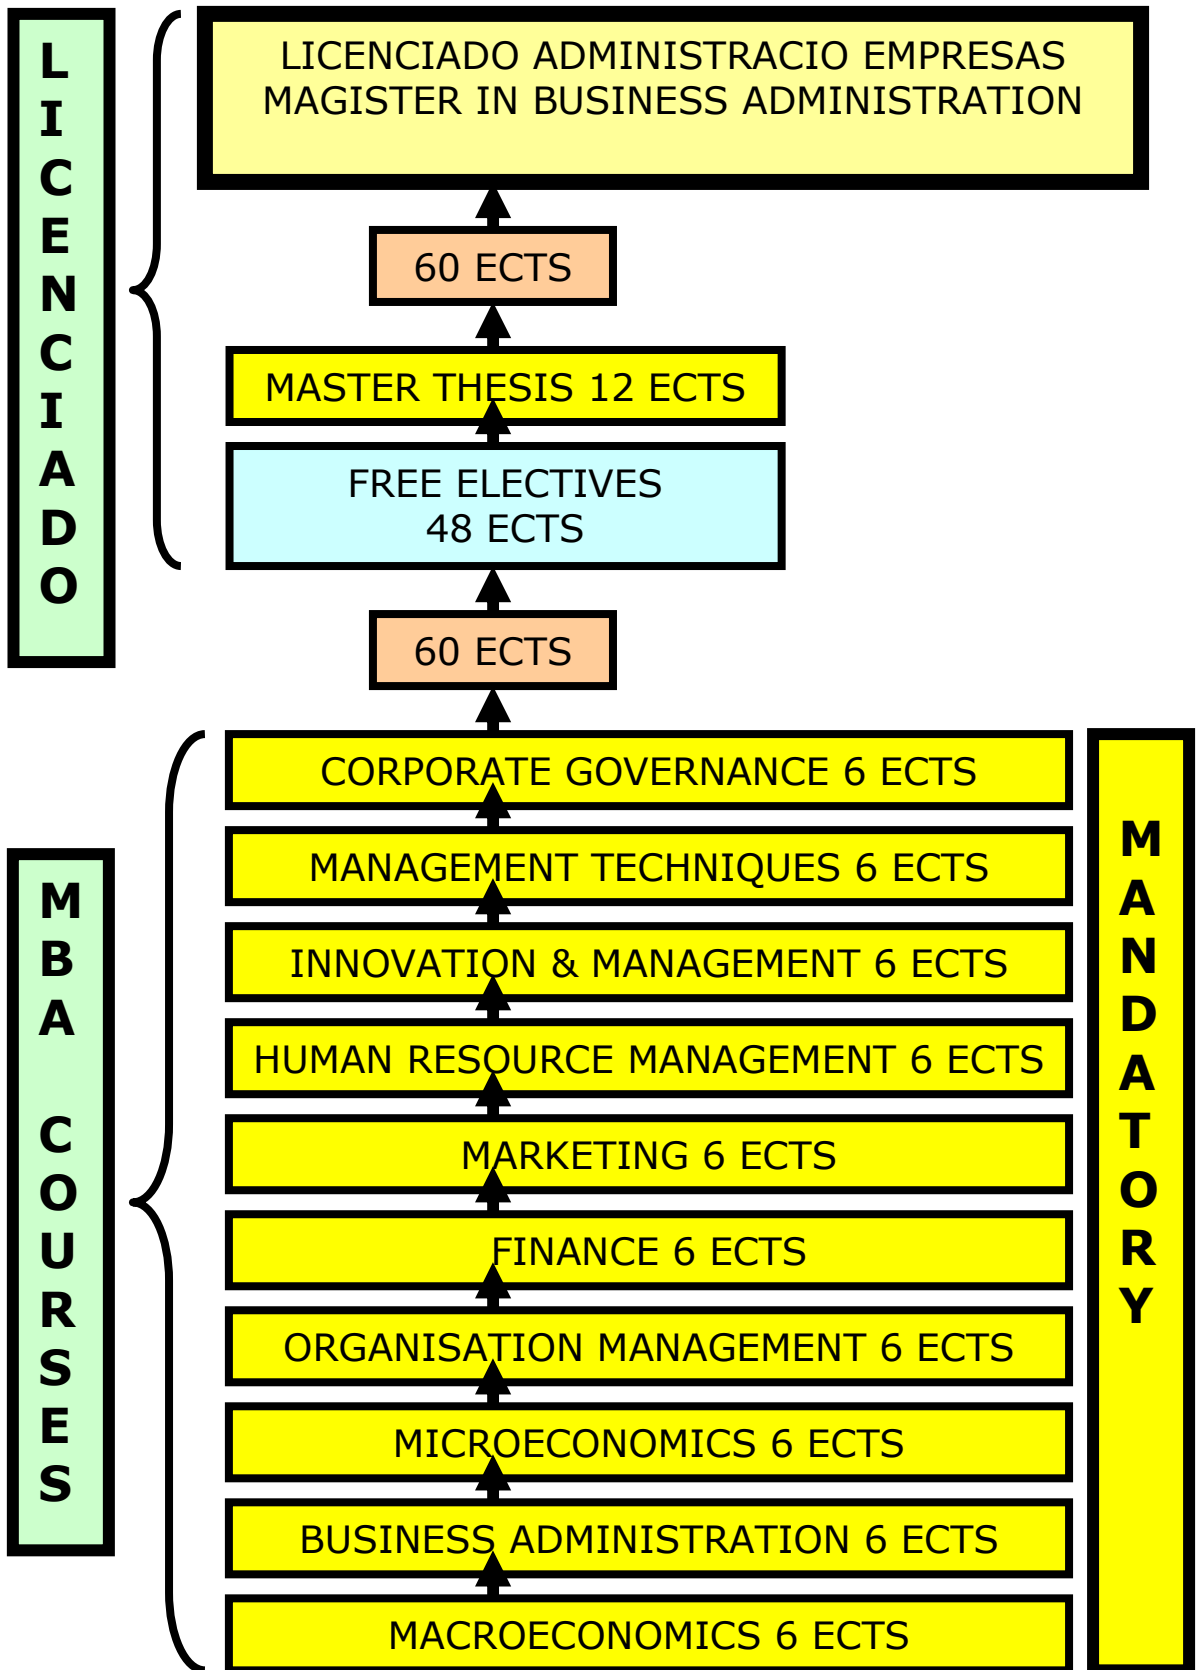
LICENCIADO

LICENCIADO ADMINISTRACIO EMPRESAS
MAGISTER IN BUSINESS ADMINISTRATION

60 ECTS

MASTER THESIS 12 ECTS

FREE ELECTIVES
48 ECTS

60 ECTS

MBA COURSES

CORPORATE GOVERNANCE 6 ECTS

MANAGEMENT TECHNIQUES 6 ECTS

INNOVATION & MANAGEMENT 6 ECTS

HUMAN RESOURCE MANAGEMENT 6 ECTS

MARKETING 6 ECTS

FINANCE 6 ECTS

ORGANISATION MANAGEMENT 6 ECTS

MICROECONOMICS 6 ECTS

BUSINESS ADMINISTRATION 6 ECTS

MACROECONOMICS 6 ECTS

MANDATORY